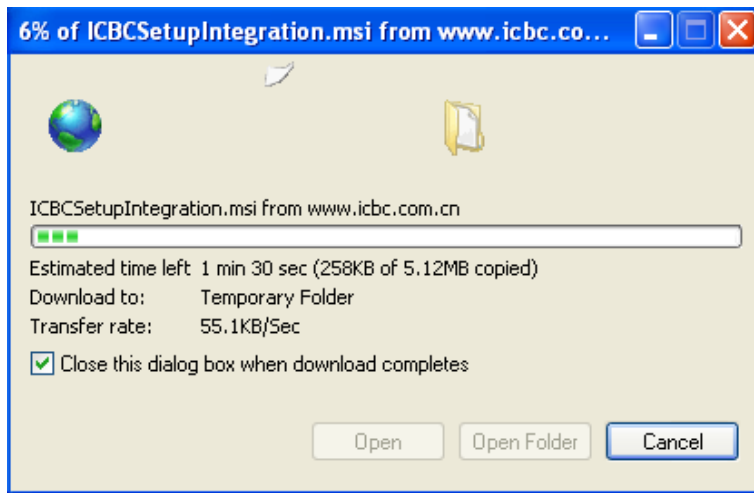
6% of ICBCSetupIntegration.msi from www.icbc.co...

ICBCSetupIntegration.msi from www.icbc.com.cn

Estimated time left 1 min 30 sec (258KB of 5.12MB copied)
Download to: Temporary Folder
Transfer rate: 55.1KB/Sec

Close this dialog box when download completes

Open
Open Folder
Cancel